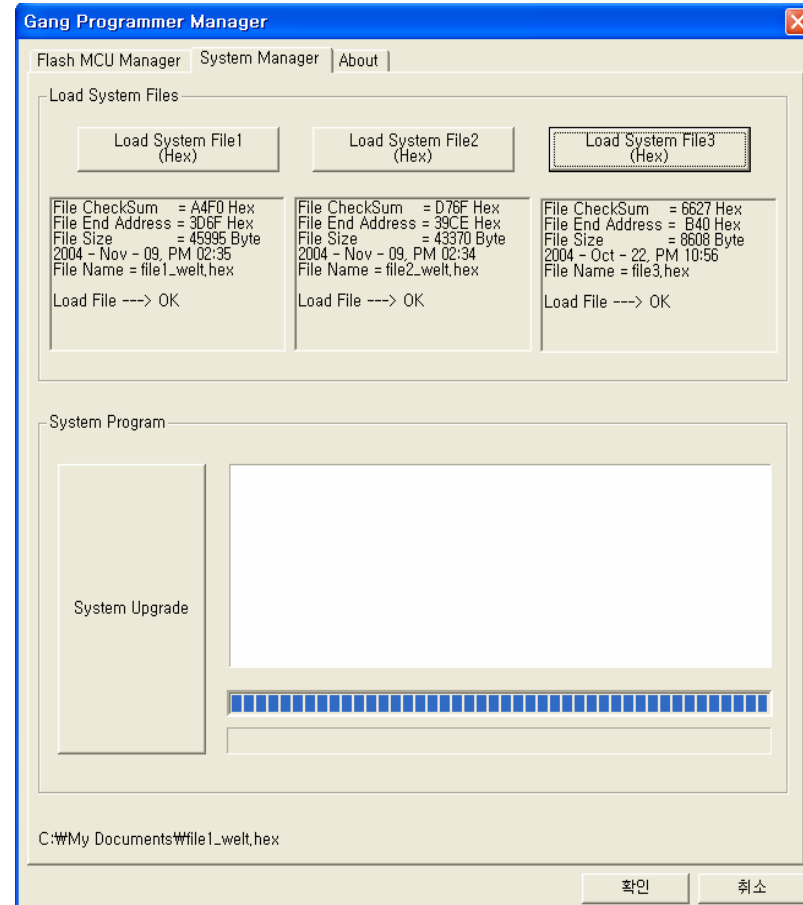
Gang Programmer Manager

Flash MCU Manager | System Manager | About

Load System Files

Load System File1 (Hex)

Load System File2 (Hex)

Load System File3 (Hex)

File CheckSum = A4F0 Hex
File End Address = 3D6F Hex
File Size = 45995 Byte
2004 - Nov - 09, PM 02:35
File Name = file1_welt.hex

Load File ---> OK

File CheckSum = D76F Hex
File End Address = 39CE Hex
File Size = 43370 Byte
2004 - Nov - 09, PM 02:34
File Name = file2_welt.hex

Load File ---> OK

File CheckSum = 6627 Hex
File End Address = B40 Hex
File Size = 8608 Byte
2004 - Oct - 22, PM 10:56
File Name = file3.hex

Load File ---> OK

System Program

System Upgrade

C:₩My Documents₩file1_welt.hex

확인

취소